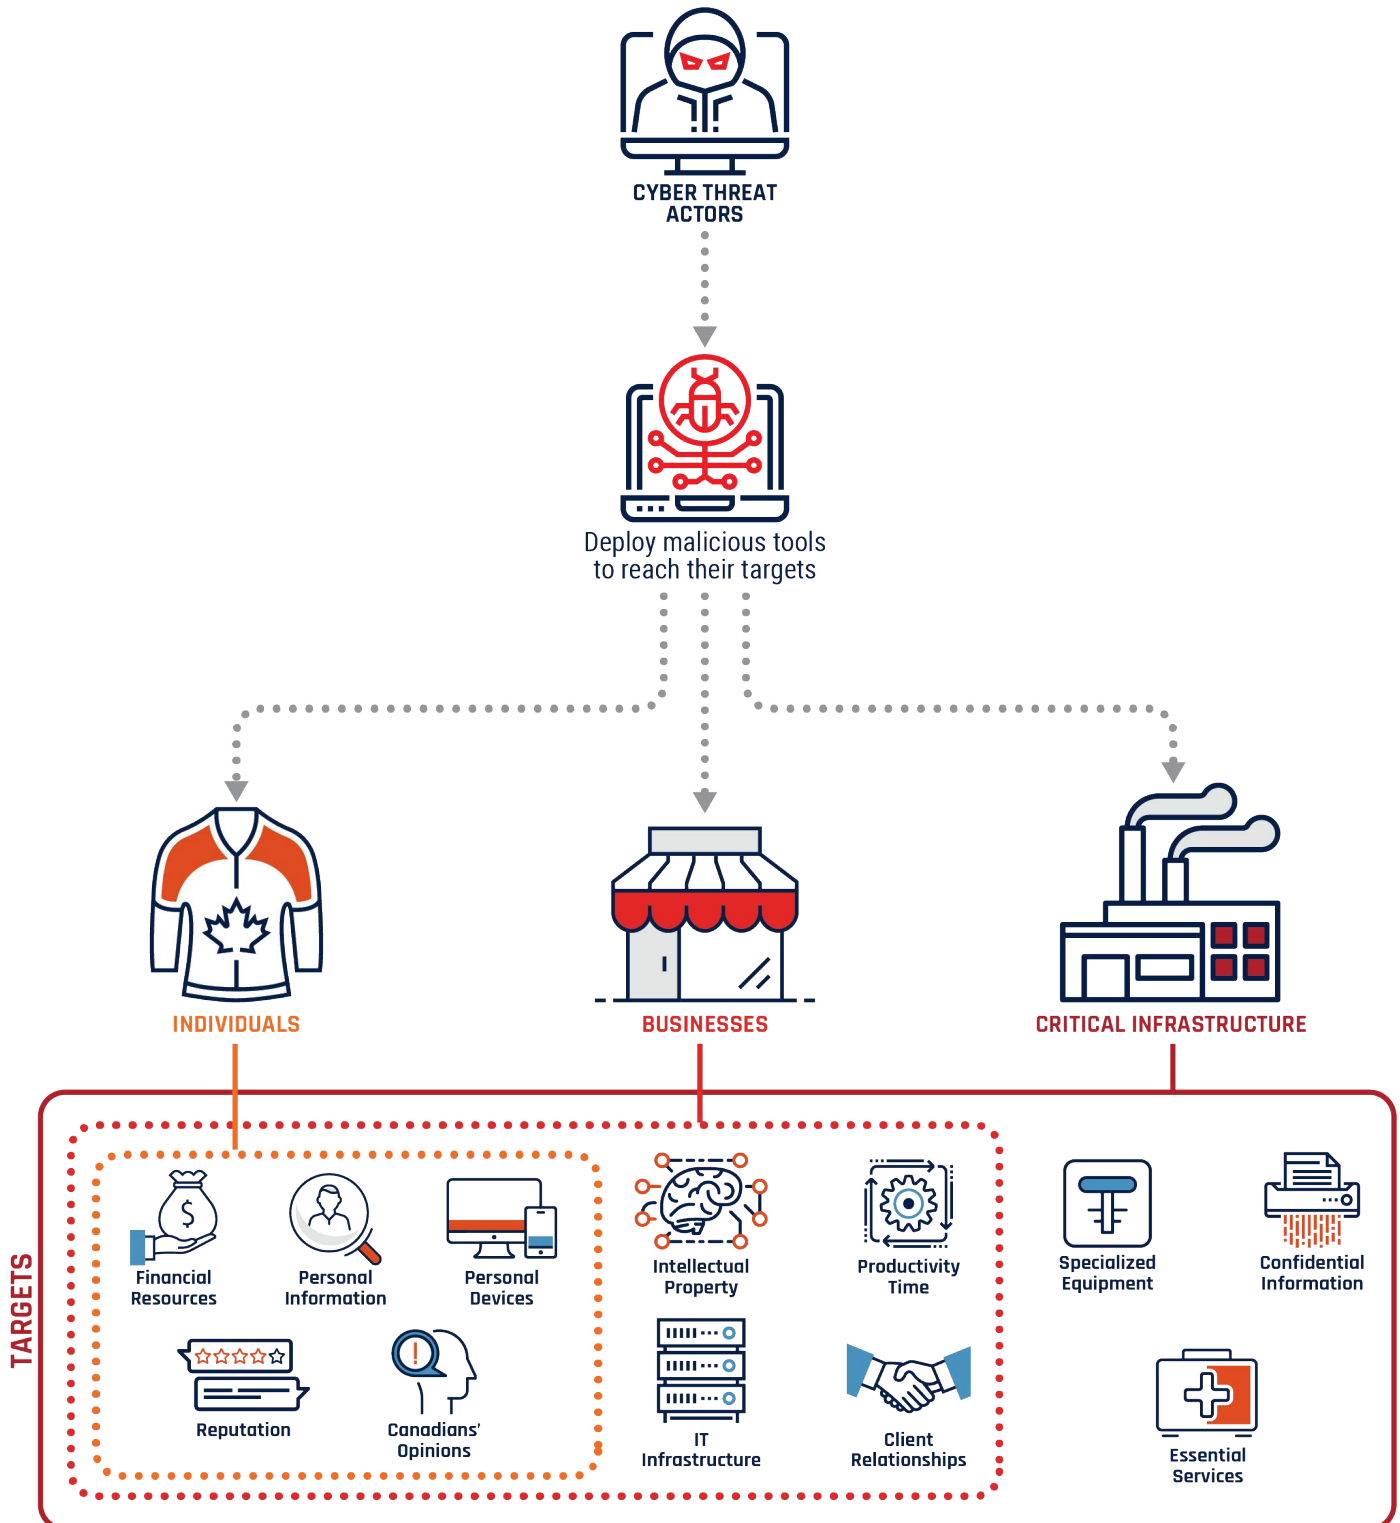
CYBER THREAT ACTORS

Deploy malicious tools to reach their targets

INDIVIDUALS

BUSINESSES

CRITICAL INFRASTRUCTURE

TARGETS

Financial Resources

Personal Information

Personal Devices

Reputation

Canadians' Opinions

Intellectual Property

Productivity Time

IT Infrastructure

Client Relationships

Specialized Equipment

Confidential Information

Essential Services